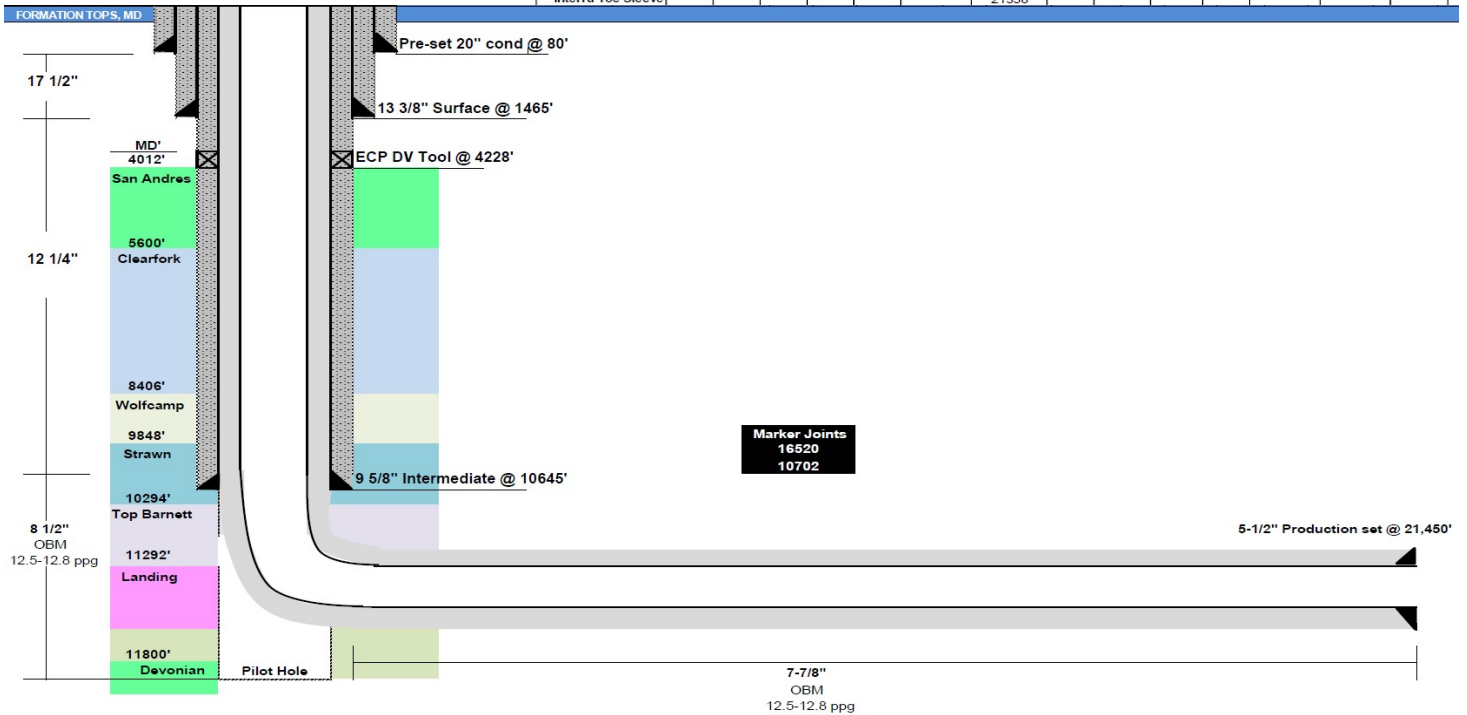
FORMATION TOPS, MD

Pre-set 20" cond @ 80'

17 1/2"

13 3/8" Surface @ 1465'

MD'
4012'

ECP DV Tool @ 4228'

San Andres

5600'

12 1/4"

Clearfork

8406'

Wolfcamp

9848'

Strawn

Marker Joints
16520
10702

9 5/8" Intermediate @ 10645'

10294'

Top Barnett

8 1/2"
OBM
12.5-12.8 ppg

11292'

5-1/2" Production set @ 21,450'

Landing

11800'

Devonian

Pilot Hole

7-7/8"
OBM
12.5-12.8 ppg